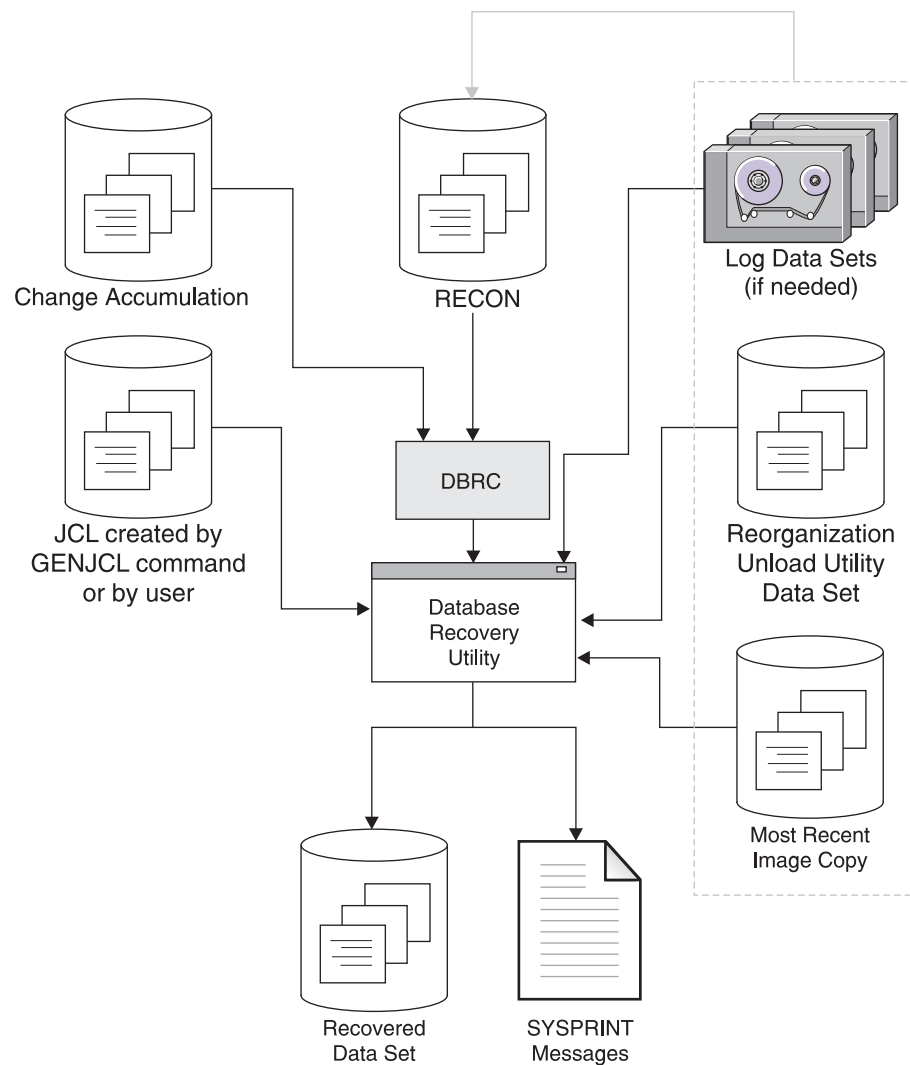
Change Accumulation

RECON

Log Data Sets (if needed)

JCL created by GENJCL command or by user

DBRC

Reorganization Unload Utility Data Set

Database Recovery Utility

Most Recent Image Copy

Recovered Data Set

SYSPRINT Messages